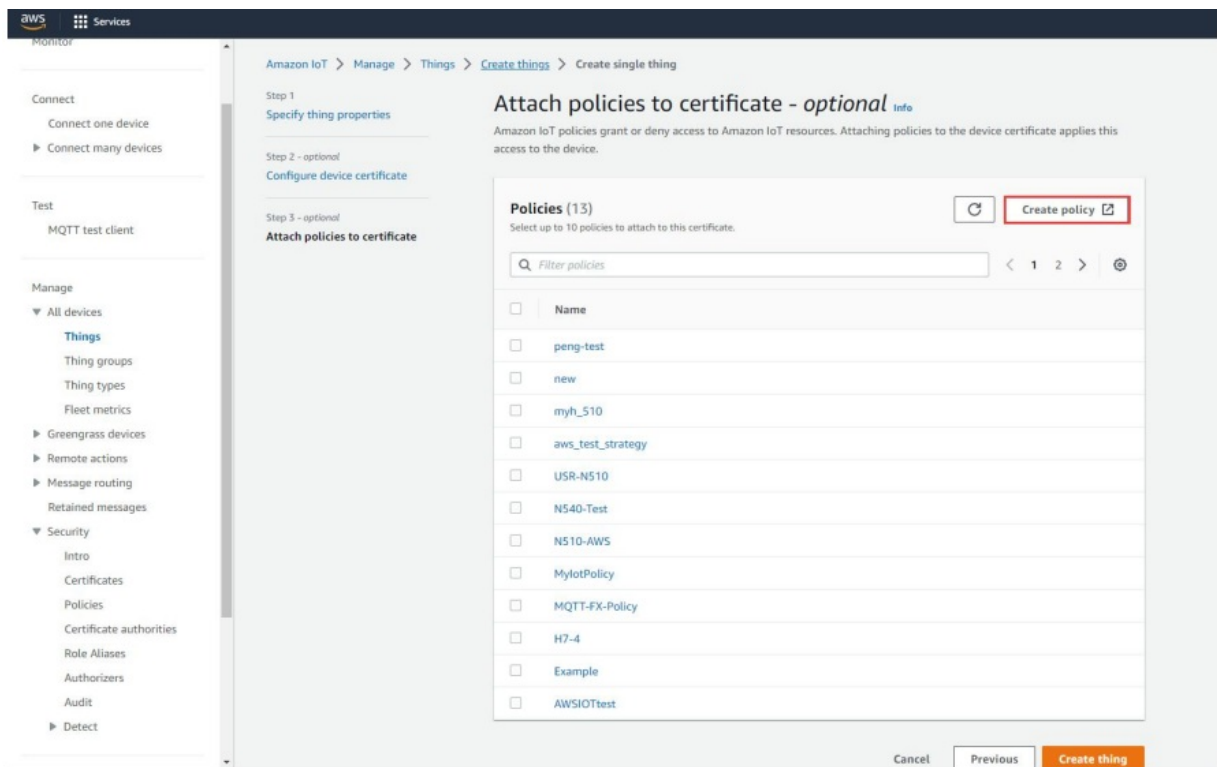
aws Services

Monitor

Connect
Connect one device
▶ Connect many devices

Test
MQTT test client

Manage
▼ All devices
Things
Thing groups
Thing types
Fleet metrics
▶ Greengrass devices
▶ Remote actions
▶ Message routing
Retained messages
▼ Security
Intro
Certificates
Policies
Certificate authorities
Role Aliases
Authorizers
Audit
▶ Detect

Amazon IoT > Manage > Things > Create things > Create single thing

Step 1
Specify thing properties

Step 2 - optional
Configure device certificate

Step 3 - optional
Attach policies to certificate

Attach policies to certificate - optional Info

Amazon IoT policies grant or deny access to Amazon IoT resources. Attaching policies to the device certificate applies this access to the device.

Policies (13)
Select up to 10 policies to attach to this certificate.

Create policy

Filter policies

< 1 2 >

| Name |
|---|
| peng-test |
| new |
| myh_510 |
| aws_test_strategy |
| USR-N510 |
| N540-Test |
| N510-AWS |
| MyIotPolicy |
| MQTT-FX-Policy |
| H7-4 |
| Example |
| AWSIOTtest |

Cancel Previous Create thing